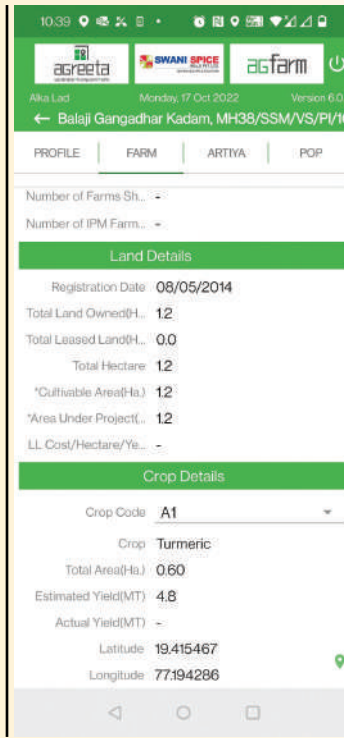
10:39

agreeta

SWANI SPICE

aGfarm

Alka Lad

Monday, 17 Oct 2022

Version 6.0

← Balaji Gangadhar Kadam, MH38/SSM/VS/PI/1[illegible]

PROFILE | FARM | ARTIYA | POP

Number of Farms Sh... -

Number of IPM Farm... -

Land Details

Registration Date 08/05/2014

Total Land Owned(H... 1.2

Total Leased Land(H... 0.0

Total Hectare 1.2

*Cultivable Area(Ha.) 1.2

*Area Under Project(... 1.2

LL Cost/Hectare/Ye... -

Crop Details

Crop Code A1

Crop Turmeric

Total Area(Ha.) 0.60

Estimated Yield(MT) 4.8

Actual Yield(MT) -

Latitude 19.415467

Longitude 77.194286